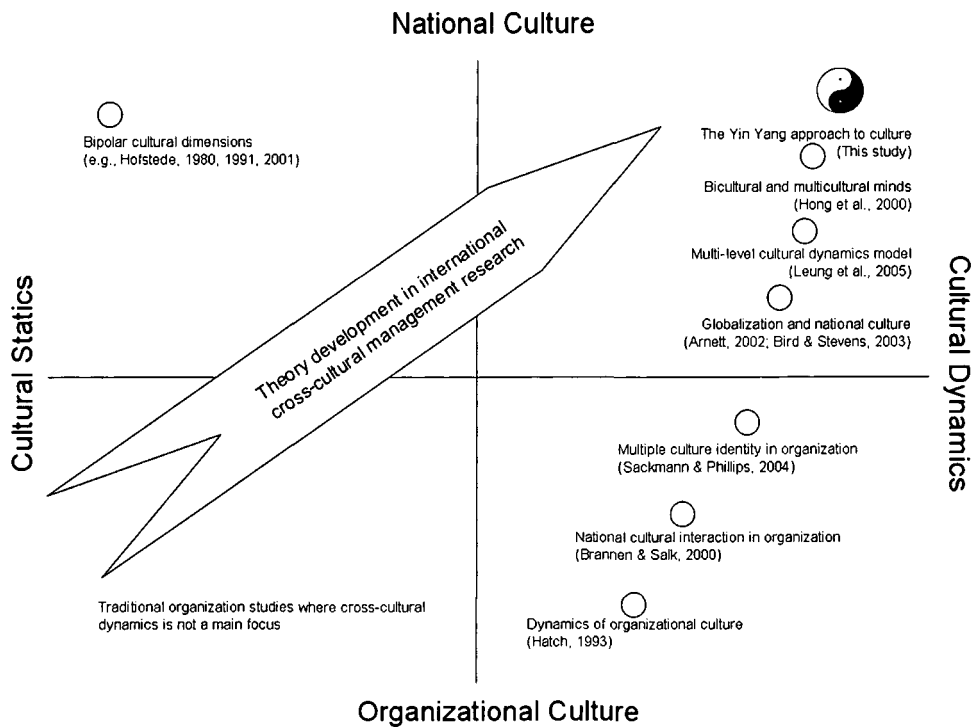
National Culture

Bipolar cultural dimensions
(e.g., Hofstede, 1980, 1991, 2001)

The Yin Yang approach to culture
(This study)

Bicultural and multicultural minds
(Hong et al., 2000)

Multi-level cultural dynamics model
(Leung et al., 2005)

Globalization and national culture
(Arnett, 2002; Bird & Stevens, 2003)

Cultural Statics

Theory development in international cross-cultural management research

Cultural Dynamics

Multiple culture identity in organization
(Sackmann & Phillips, 2004)

National cultural interaction in organization
(Brannen & Salk, 2000)

Traditional organization studies where cross-cultural dynamics is not a main focus

Dynamics of organizational culture
(Hatch, 1993)

Organizational Culture